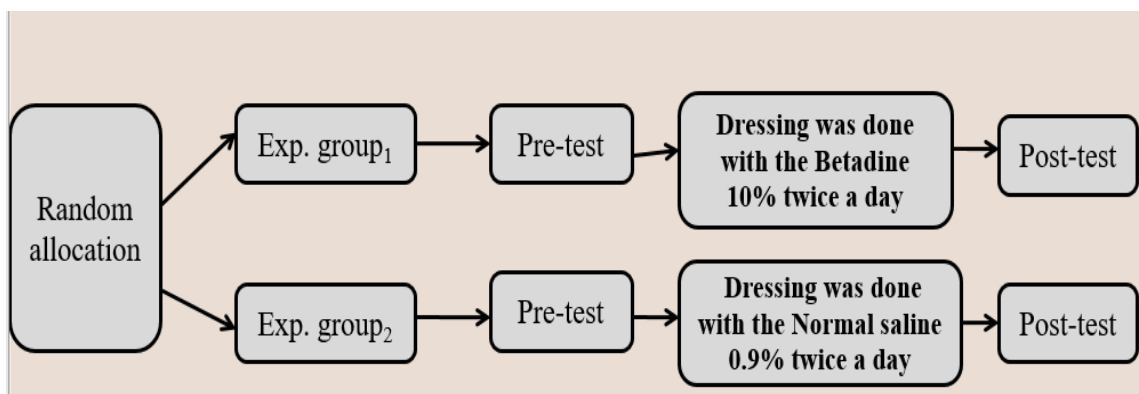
Random allocation

Exp. group$_1$

Pre-test

Dressing was done with the Betadine 10% twice a day

Post-test

Exp. group$_2$

Pre-test

Dressing was done with the Normal saline 0.9% twice a day

Post-test